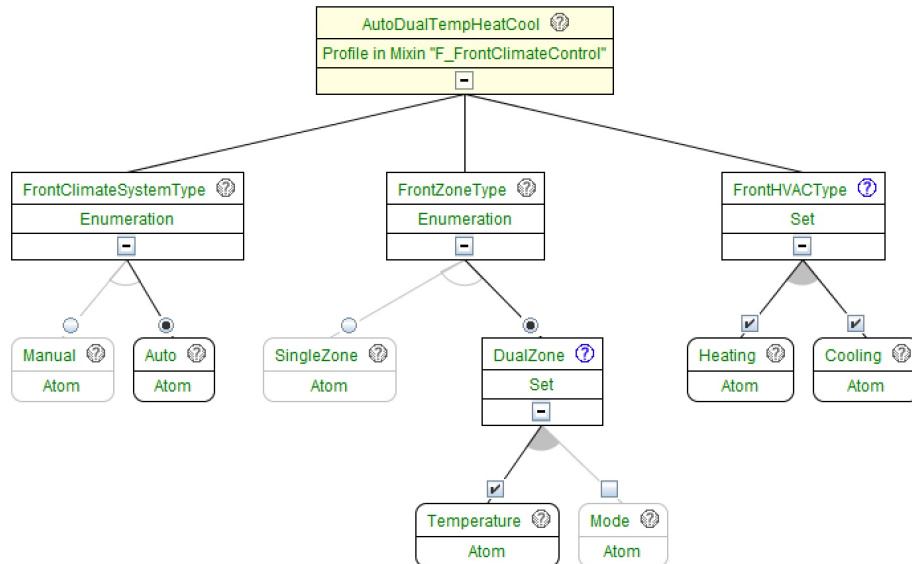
AutoDualTempHeatCool
Profile in Mixin "F_FrontClimateControl"

FrontClimateSystemType
Enumeration

FrontZoneType
Enumeration

FrontHVACType
Set

Manual
Atom

Auto
Atom

SingleZone
Atom

DualZone
Set

Heating
Atom

Cooling
Atom

Temperature
Atom

Mode
Atom